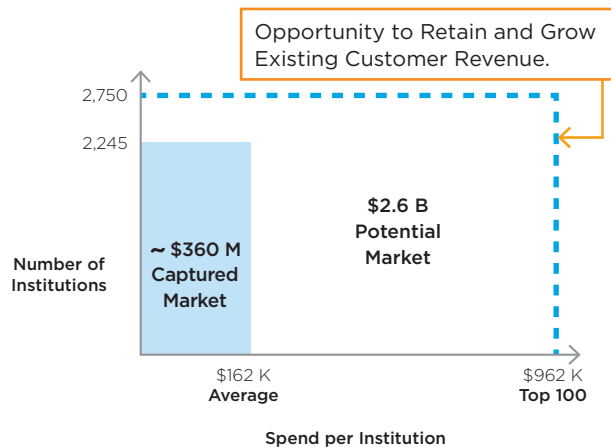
Opportunity to Retain and Grow Existing Customer Revenue.

2,750

2,245

Number of Institutions

~ $360 M Captured Market

$2.6 B Potential Market

$162 K
Average

$962 K
Top 100

Spend per Institution